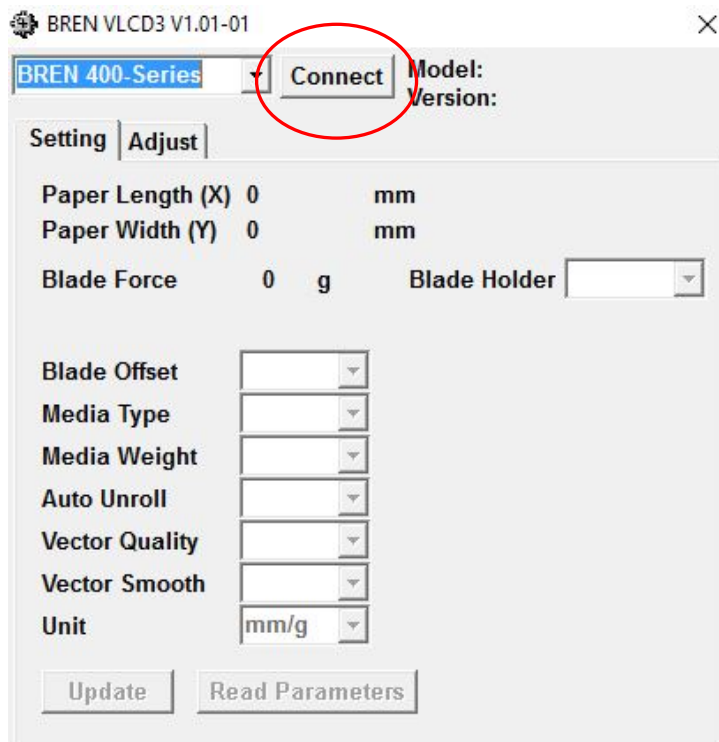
BREN VLCD3 V1.01-01

×

BREN 400-Series

Connect

Model:
Version:

Setting | Adjust

Paper Length (X) 0 mm
Paper Width (Y) 0 mm

Blade Force 0 g

Blade Holder

Blade Offset
Media Type
Media Weight
Auto Unroll
Vector Quality
Vector Smooth
Unit mm/g

Update

Read Parameters